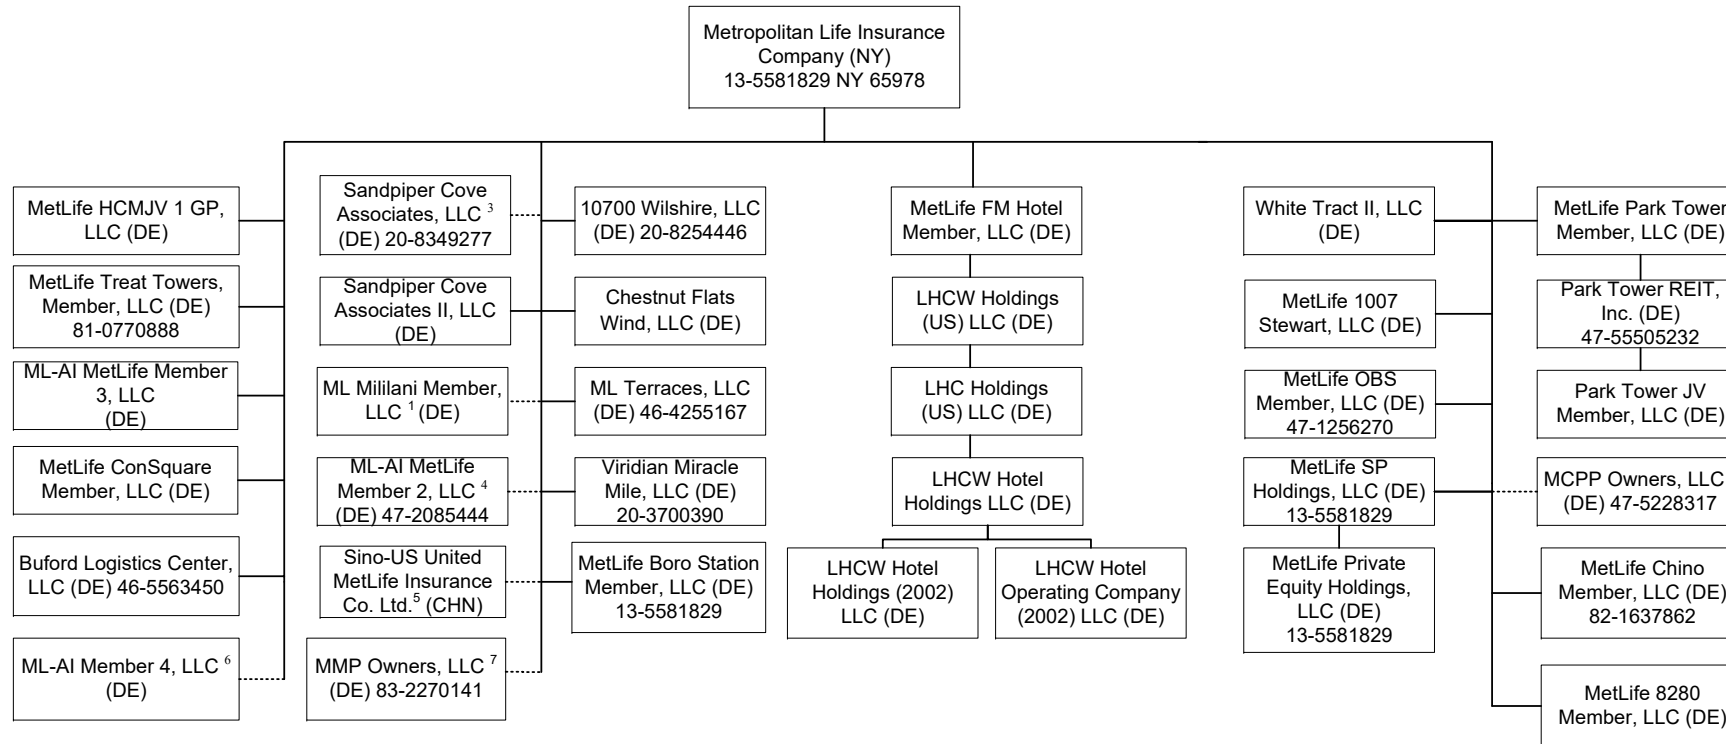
Metropolitan Life Insurance Company (NY)
13-5581829 NY 65978

MetLife HCMJV 1 GP, LLC (DE)

MetLife Treat Towers, Member, LLC (DE)
81-0770888

ML-AI MetLife Member 3, LLC (DE)

MetLife ConSquare Member, LLC (DE)

Buford Logistics Center, LLC (DE) 46-5563450

ML-AI Member 4, LLC $^{6}$ (DE)

Sandpiper Cove Associates, LLC $^{3}$ (DE) 20-8349277

Sandpiper Cove Associates II, LLC (DE)

ML Mililani Member, LLC $^{1}$ (DE)

ML-AI MetLife Member 2, LLC $^{4}$ (DE) 47-2085444

Sino-US United MetLife Insurance Co. Ltd.$^{5}$ (CHN)

MMP Owners, LLC $^{7}$ (DE) 83-2270141

10700 Wilshire, LLC (DE) 20-8254446

Chestnut Flats Wind, LLC (DE)

ML Terraces, LLC (DE) 46-4255167

Viridian Miracle Mile, LLC (DE)
20-3700390

MetLife Boro Station Member, LLC (DE)
13-5581829

MetLife FM Hotel Member, LLC (DE)

LHCW Holdings (US) LLC (DE)

LHC Holdings (US) LLC (DE)

LHCW Hotel Holdings LLC (DE)

LHCW Hotel Holdings (2002) LLC (DE)

LHCW Hotel Operating Company (2002) LLC (DE)

White Tract II, LLC (DE)

MetLife 1007 Stewart, LLC (DE)

MetLife OBS Member, LLC (DE)
47-1256270

MetLife SP Holdings, LLC (DE)
13-5581829

MetLife Private Equity Holdings, LLC (DE)
13-5581829

MetLife Park Tower Member, LLC (DE)

Park Tower REIT, Inc. (DE)
47-55505232

Park Tower JV Member, LLC (DE)

MCPP Owners, LLC (DE) 47-5228317

MetLife Chino Member, LLC (DE)
82-1637862

MetLife 8280 Member, LLC (DE)